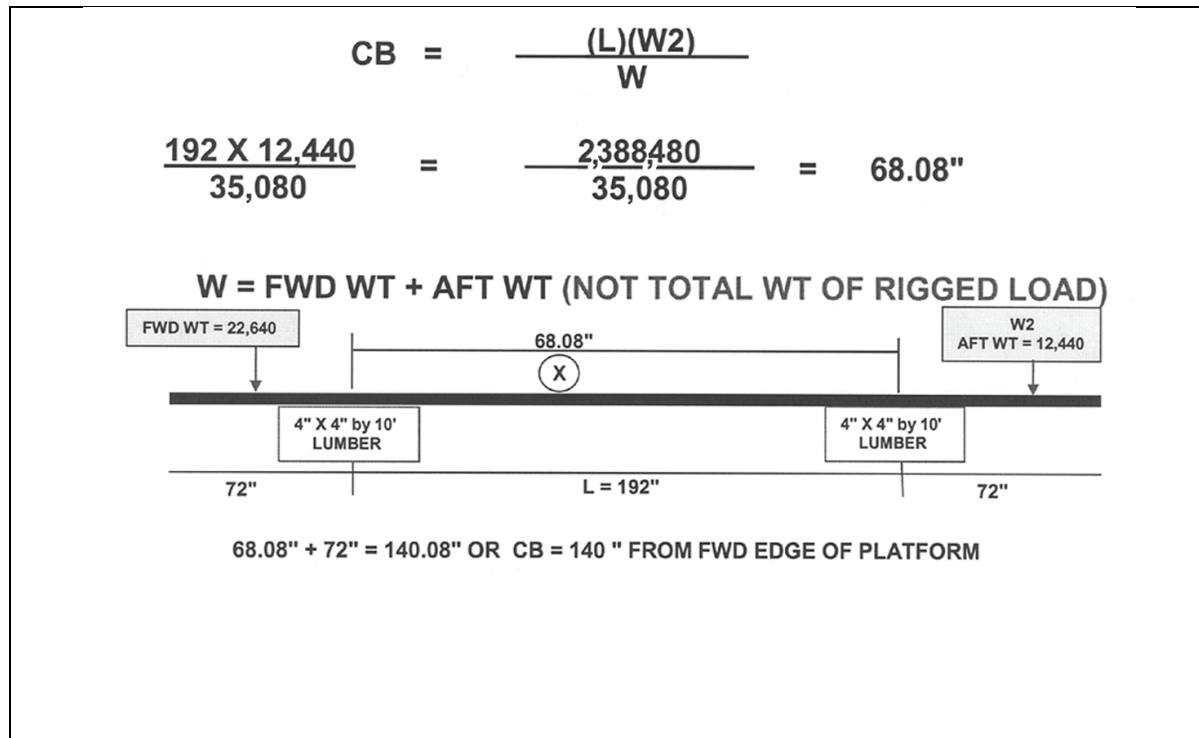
$CB = \frac{(L)(W2)}{W}$

$\frac{192 \times 12,440}{35,080} = \frac{2,388,480}{35,080} = 68.08''$

W = FWD WT + AFT WT (NOT TOTAL WT OF RIGGED LOAD)

FWD WT = 22,640

68.08"

X

W2
AFT WT = 12,440

4" X 4" by 10' LUMBER

4" X 4" by 10' LUMBER

72"

L = 192"

72"

68.08" + 72" = 140.08" OR CB = 140 " FROM FWD EDGE OF PLATFORM